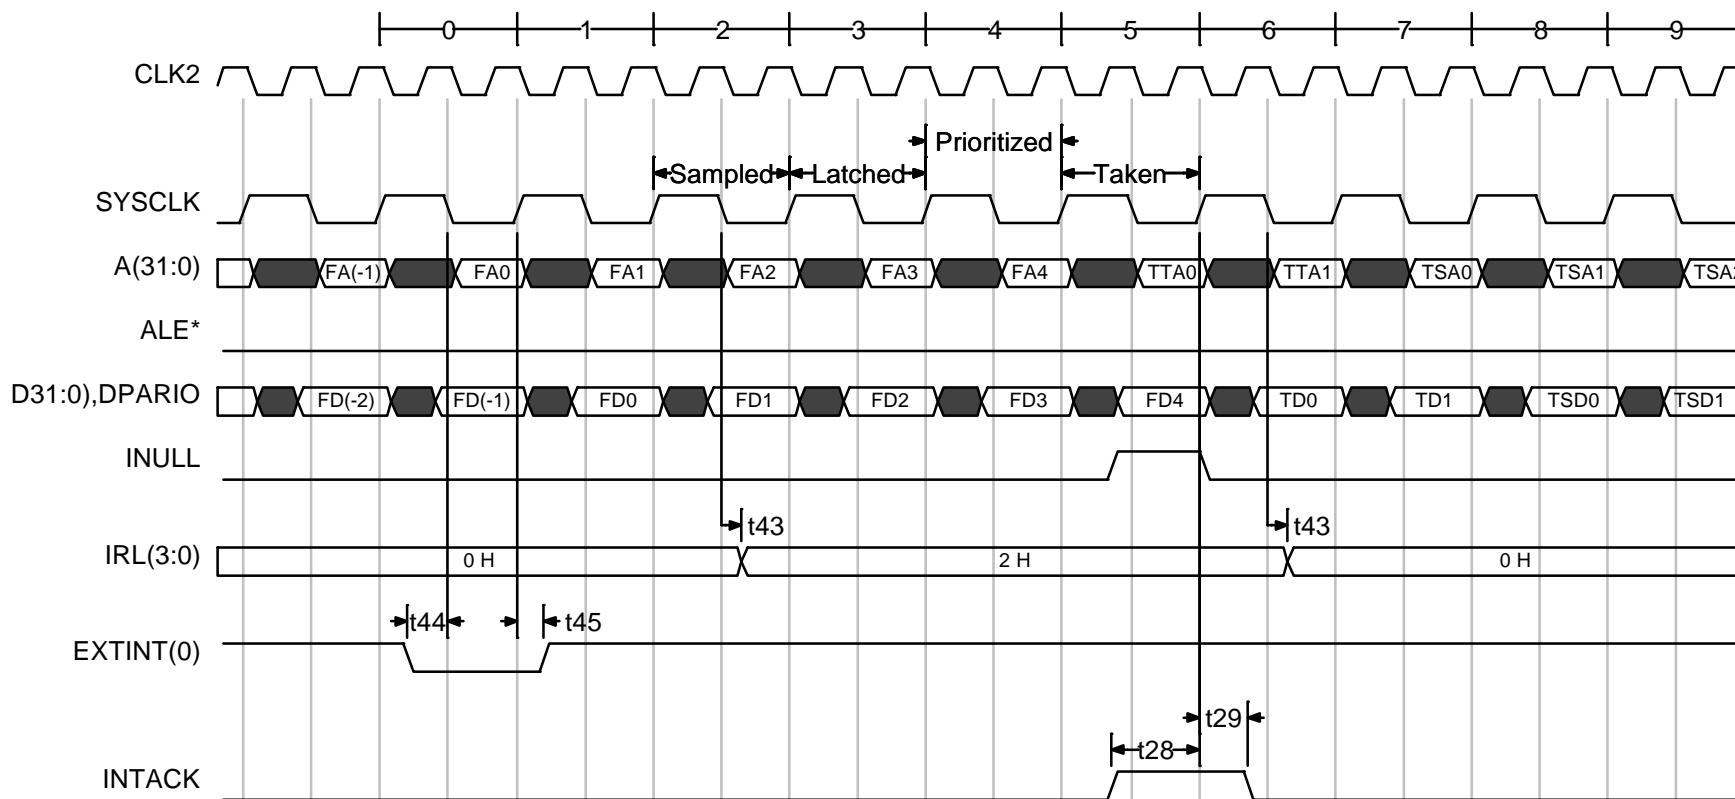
0 1 2 3 4 5 6 7 8 9

CLK2

Prioritized

Sampled Latched Taken

SYSCLK

A(31:0) FA(-1) FA0 FA1 FA2 FA3 FA4 TTA0 TTA1 TSA0 TSA1 TSA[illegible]

ALE*

D31:0),DPARIO FD(-2) FD(-1) FD0 FD1 FD2 FD3 FD4 TD0 TD1 TSD0 TSD1

INULL

t43 t43

IRL(3:0) 0 H 2 H 0 H

t44 t45

EXTINT(0)

t29

t28

INTACK